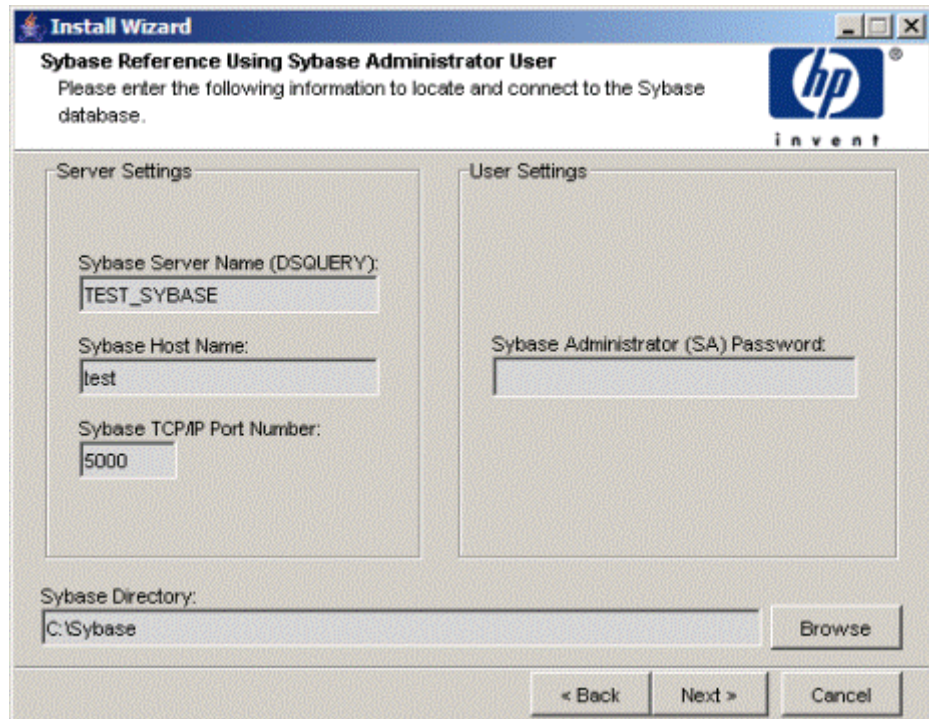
Install Wizard

Sybase Reference Using Sybase Administrator User

Please enter the following information to locate and connect to the Sybase database.

hp
invent

Server Settings

Sybase Server Name (DSQUERY):

TEST_SYBASE

Sybase Host Name:

test

Sybase TCP/IP Port Number:

5000

User Settings

Sybase Administrator (SA) Password:

Sybase Directory:

C:\Sybase

Browse

< Back

Next >

Cancel